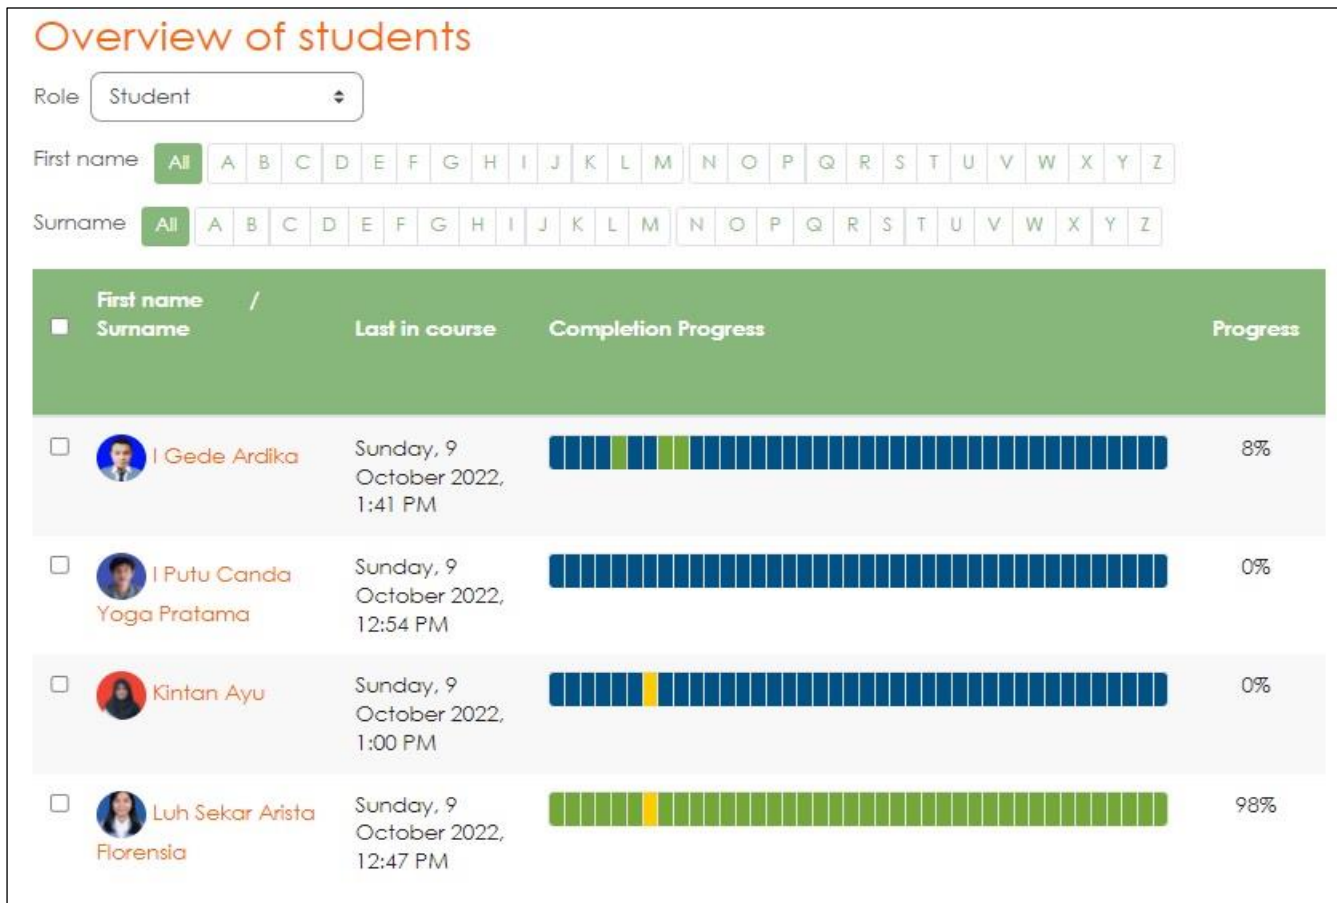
Overview of students

Role Student

First name All A B C D E F G H I J K L M N O P Q R S T U V W X Y Z

Surname All A B C D E F G H I J K L M N O P Q R S T U V W X Y Z

| First name / Surname | Last in course | Completion Progress | Progress |
|---|---|---|---|
| I Gede Ardika | Sunday, 9 October 2022, 1:41 PM | | 8% |
| I Putu Canda Yoga Pratama | Sunday, 9 October 2022, 12:54 PM | | 0% |
| Kintan Ayu | Sunday, 9 October 2022, 1:00 PM | | 0% |
| Luh Sekar Arista Florensia | Sunday, 9 October 2022, 12:47 PM | | 98% |